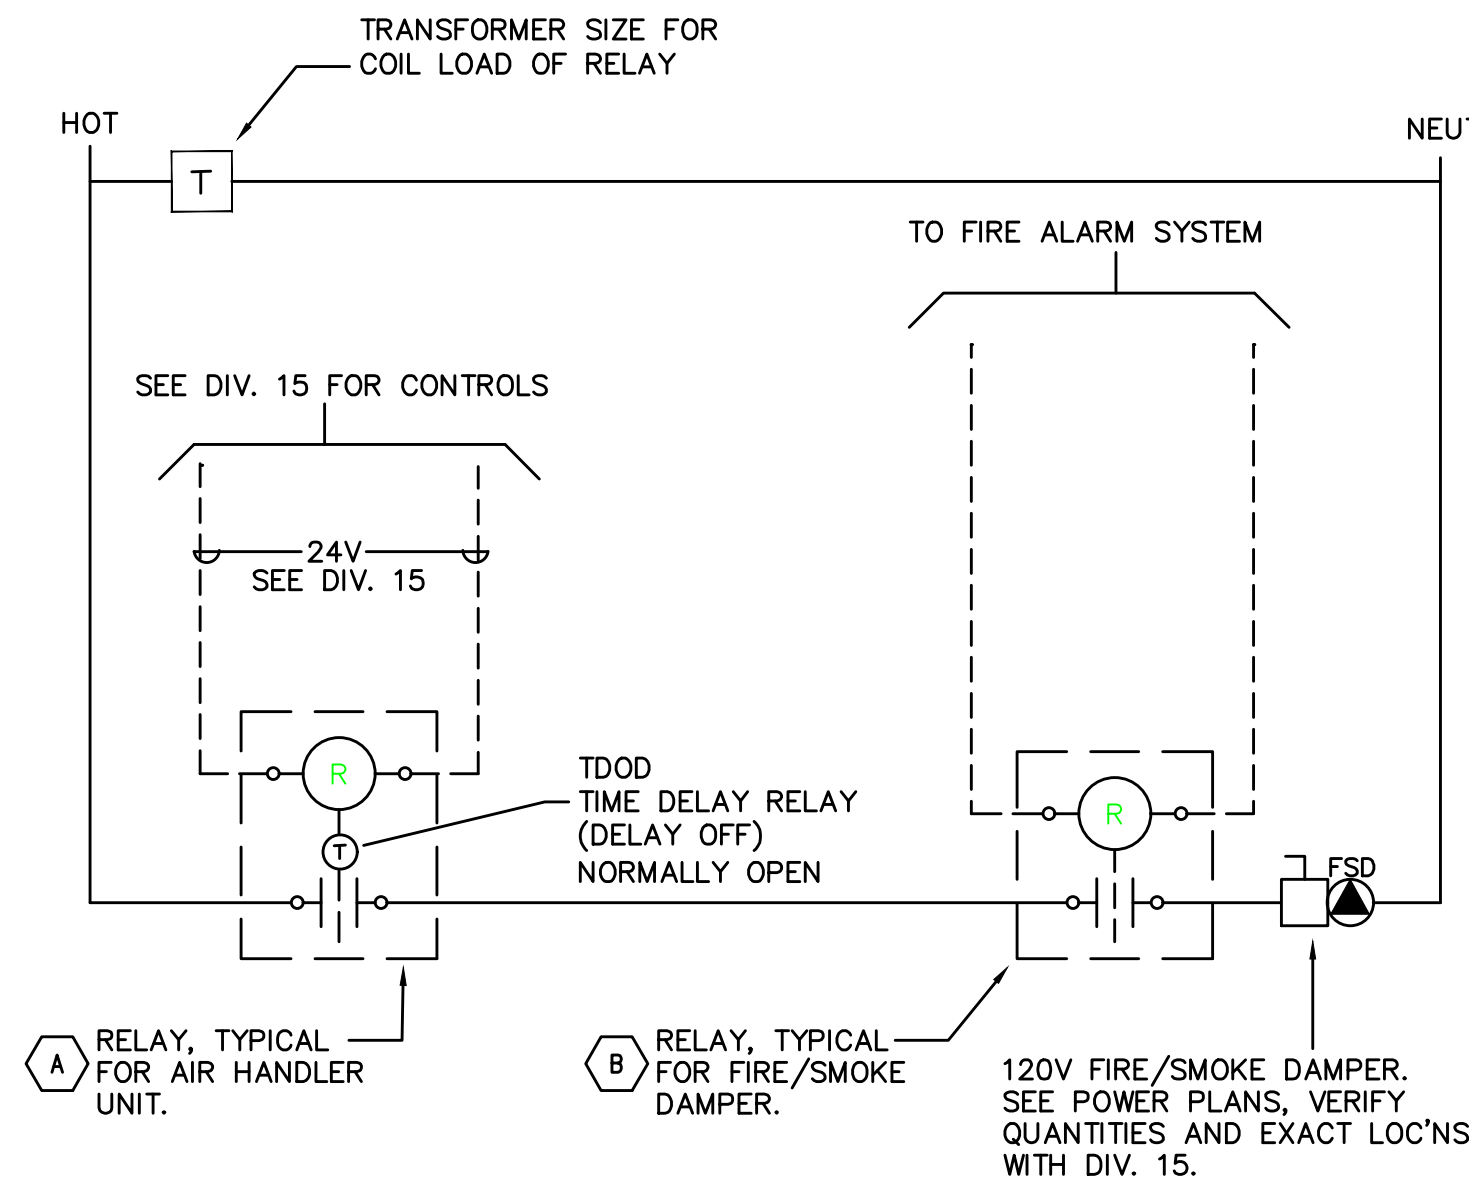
TRANSFORMER SIZE FOR COIL LOAD OF RELAY

HOT

T

NEU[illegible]

TO FIRE ALARM SYSTEM

SEE DIV. 15 FOR CONTROLS

24V
SEE DIV. 15

R

TDOD
TIME DELAY RELAY
(DELAY OFF)
NORMALLY OPEN

T

R

FSD

A

RELAY, TYPICAL FOR AIR HANDLER UNIT.

B

RELAY, TYPICAL FOR FIRE/SMOKE DAMPER.

120V FIRE/SMOKE DAMPER. SEE POWER PLANS, VERIFY QUANTITIES AND EXACT LOC'NS WITH DIV. 15.